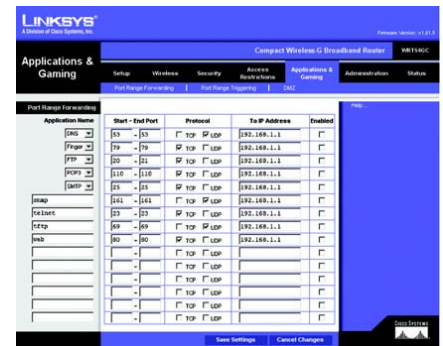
LINKSYS®
A Division of Cisco Systems, Inc.

Firmware Version: v1.01.5

Applications & Gaming

Compact Wireless-G Broadband Router WRT54GC

Setup | Wireless | Security | Access Restrictions | Applications & Gaming | Administration | Status

Port Range Forwarding | Port Range Triggering | DMZ

Port Range Forwarding

Help...

| Application Name | Start - End Port | Protocol | To IP Address | Enabled |
|---|---|---|---|---|
| DNS | 53 - 53 | TCP UDP | 192.168.1.1 | |
| Finger | 79 - 79 | TCP UDP | 192.168.1.1 | |
| FTP | 20 - 21 | TCP UDP | 192.168.1.1 | |
| POP3 | 110 - 110 | TCP UDP | 192.168.1.1 | |
| SMTP | 25 - 25 | TCP UDP | 192.168.1.1 | |
| snmp | 161 - 161 | TCP UDP | 192.168.1.1 | |
| telnet | 23 - 23 | TCP UDP | 192.168.1.1 | |
| tftp | 69 - 69 | TCP UDP | 192.168.1.1 | |
| web | 80 - 80 | TCP UDP | 192.168.1.1 | |
| | - | TCP UDP | | |
| | - | TCP UDP | | |
| | - | TCP UDP | | |
| | - | TCP UDP | | |
| | - | TCP UDP | | |
| | - | TCP UDP | | |

Save Settings | Cancel Changes

CISCO SYSTEMS